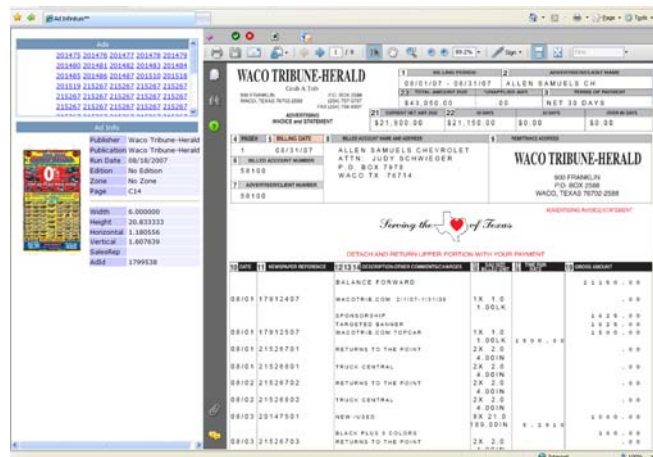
Ad Infinitum

Ads
201475 201476 201477 201478 201479
201480 201481 201482 201483 201484
201485 201486 201487 201510 201518
201519 215267 215267 215267 215267
215267 215267 215267 215267 215267
215267 215267 215267 215267 215267

Ad Info

| Publisher | Waco Tribune-Herald |
|---|---|
| Publication | Waco Tribune-Herald |
| Run Date | 08/18/2007 |
| Edition | No Edition |
| Zone | No Zone |
| Page | C14 |

| Width | 6.000000 |
|---|---|
| Height | 20.833333 |
| Horizontal | 1.180556 |
| Vertical | 1.607639 |
| SalesRep | |
| AdId | 1799538 |

1 / 8 89.2% Sign Find

WACO TRIBUNE-HERALD
Cindy & Tribune
900 FRANKLIN
WACO, TEXAS 76702-2588
P.O. BOX 2588
ADVERTISING INVOICE and STATEMENT

1 BILLING PERIOD 08/01/07 - 08/31/07
2 ADVERTISER/CLIENT NAME ALLEN SAMUELS CH
23 TOTAL AMOUNT DUE $43,060.00
UNAPPLIED AMT .00
TERMS OF PAYMENT NET 30 DAYS
21 CURRENT NET AMT DUE $21,900.00
22 30 DAYS $21,150.00
60 DAYS $0.00
OVER 90 DAYS $0.00

4 PAGES 1
5 BILLING DATE 08/31/07
6 BILLED ACCOUNT NUMBER 58100
7 ADVERTISER/CLIENT NUMBER 58100
8 BILLED ACCOUNT NAME AND ADDRESS
ALLEN SAMUELS CHEVROLET
ATTN: JUDY SCHWIEGER
P.O. BOX 7978
WACO TX 76714
9 REMITTANCE ADDRESS
WACO TRIBUNE-HERALD
900 FRANKLIN
P.O. BOX 2588
WACO, TEXAS 76702-2588
ADVERTISING INVOICE/STATEMENT

Serving the Heart of Texas

DETACH AND RETURN UPPER PORTION WITH YOUR PAYMENT

| 10 DATE | 11 NEWSPAPER REFERENCE | 12 13 14 DESCRIPTION-OTHER COMMENTS/CHARGES | | | 19 GROSS AMOUNT |
|---|---|---|---|---|---|
| | | BALANCE FORWARD | | | 21150.00 |
| 08/01 | 17912407 | WACOTRIB.COM 2/1/07-1/31/08 | 1X 1.0 1.00LK | | .00 |
| | | SPONSORSHIP | | | 1425.00 |
| | | TARGETED BANNER | | | 1425.00 |
| 08/01 | 17912507 | WACOTRIB.COM TOPCAR | 1X 1.0 1.00LK | 1500.00 | 1500.00 |
| 08/01 | 21526701 | RETURNS TO THE POINT | 2X 2.0 4.00IN | | .00 |
| 08/01 | 21526801 | TRUCK CENTRAL | 2X 2.0 4.00IN | | .00 |
| 08/02 | 21526702 | RETURNS TO THE POINT | 2X 2.0 4.00IN | | .00 |
| 08/02 | 21526802 | TRUCK CENTRAL | 2X 2.0 4.00IN | | .00 |
| 08/03 | 20147501 | NEW /USED | 9X 21.0 189.00IN | 5.2910 | 1000.00 |
| | | BLACK PLUS 3 COLORS | | | 100.00 |
| 08/03 | 21526703 | RETURNS TO THE POINT | 2X 2.0 | | .00 |